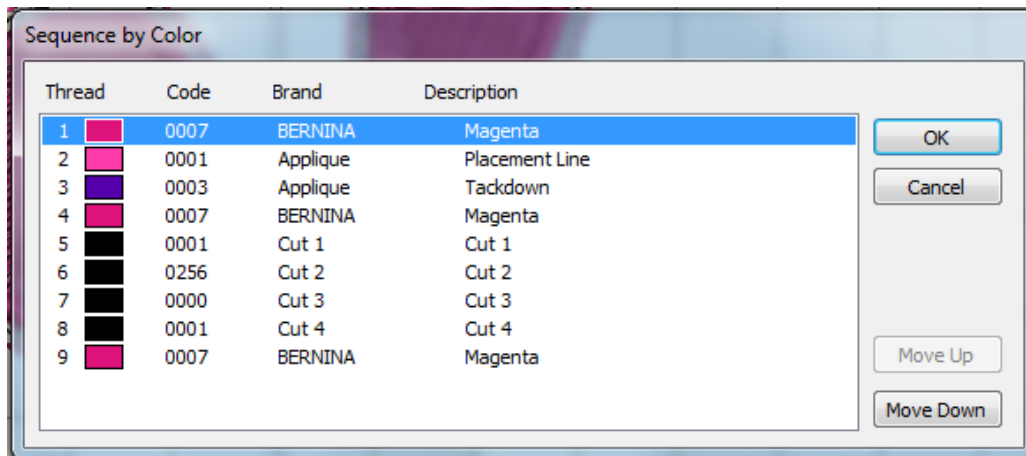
Sequence by Color

| Thread | Code | Brand | Description |
|---|---|---|---|
| 1 | 0007 | BERNINA | Magenta |
| 2 | 0001 | Applique | Placement Line |
| 3 | 0003 | Applique | Tackdown |
| 4 | 0007 | BERNINA | Magenta |
| 5 | 0001 | Cut 1 | Cut 1 |
| 6 | 0256 | Cut 2 | Cut 2 |
| 7 | 0000 | Cut 3 | Cut 3 |
| 8 | 0001 | Cut 4 | Cut 4 |
| 9 | 0007 | BERNINA | Magenta |

OK
Cancel
Move Up
Move Down